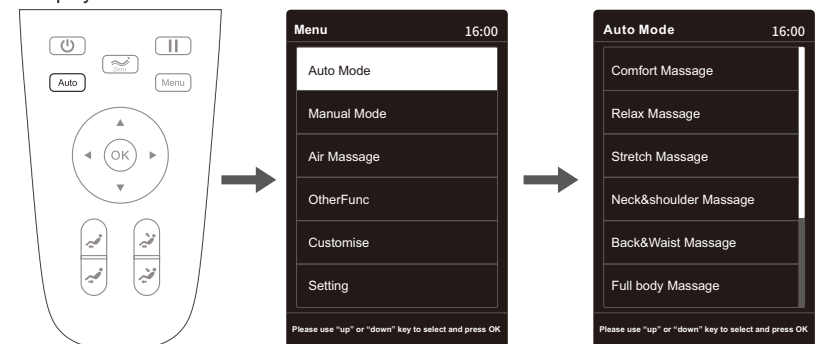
Auto

Zero

Menu

OK

Menu 16:00

Auto Mode

Manual Mode

Air Massage

OtherFunc

Customise

Setting

Please use "up" or "down" key to select and press OK

Auto Mode 16:00

Comfort Massage

Relax Massage

Stretch Massage

Neck&shoulder Massage

Back&Waist Massage

Full body Massage

Please use "up" or "down" key to select and press OK